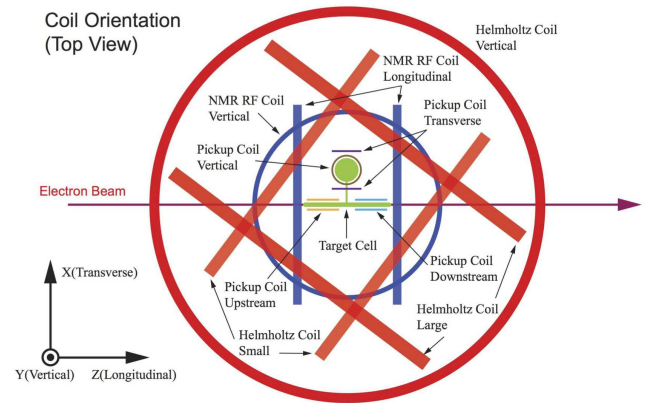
Coil Orientation
(Top View)

Helmholtz Coil
Vertical

NMR RF Coil
Longitudinal

NMR RF Coil
Vertical

Pickup Coil
Transverse

Pickup Coil
Vertical

Electron Beam

Target Cell

Pickup Coil
Downstream

Pickup Coil
Upstream

Helmholtz Coil
Large

Helmholtz Coil
Small

X(Transverse)

Y(Vertical)

Z(Longitudinal)